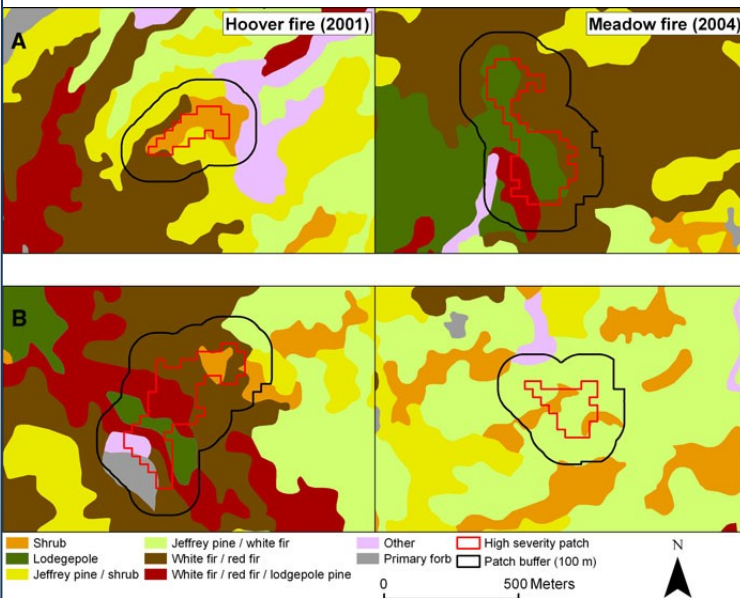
A
Hoover fire (2001)
Meadow fire (2004)
B

Shrub
Lodgepole
Jeffrey pine / shrub
Jeffrey pine / white fir
White fir / red fir
White fir / red fir / lodgepole pine
Other
Primary forb
High severity patch
Patch buffer (100 m)
N
0
500 Meters